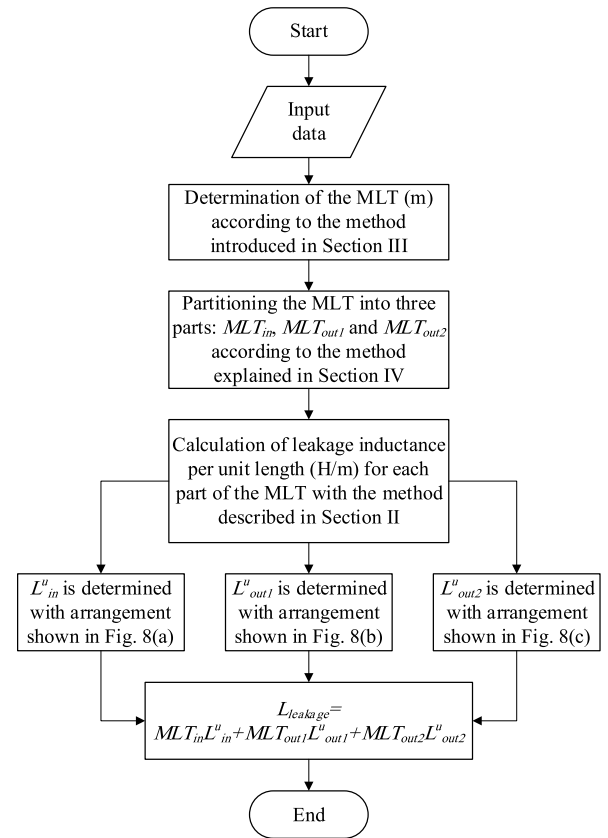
Start

Input data

Determination of the MLT (m) according to the method introduced in Section III

Partitioning the MLT into three parts: $MLT_{in}$, $MLT_{out1}$ and $MLT_{out2}$ according to the method explained in Section IV

Calculation of leakage inductance per unit length (H/m) for each part of the MLT with the method described in Section II

$L^{u}_{in}$ is determined with arrangement shown in Fig. 8(a)

$L^{u}_{out1}$ is determined with arrangement shown in Fig. 8(b)

$L^{u}_{out2}$ is determined with arrangement shown in Fig. 8(c)

$L_{leakage}= MLT_{in}L^{u}_{in}+MLT_{out1}L^{u}_{out1}+MLT_{out2}L^{u}_{out2}$

End